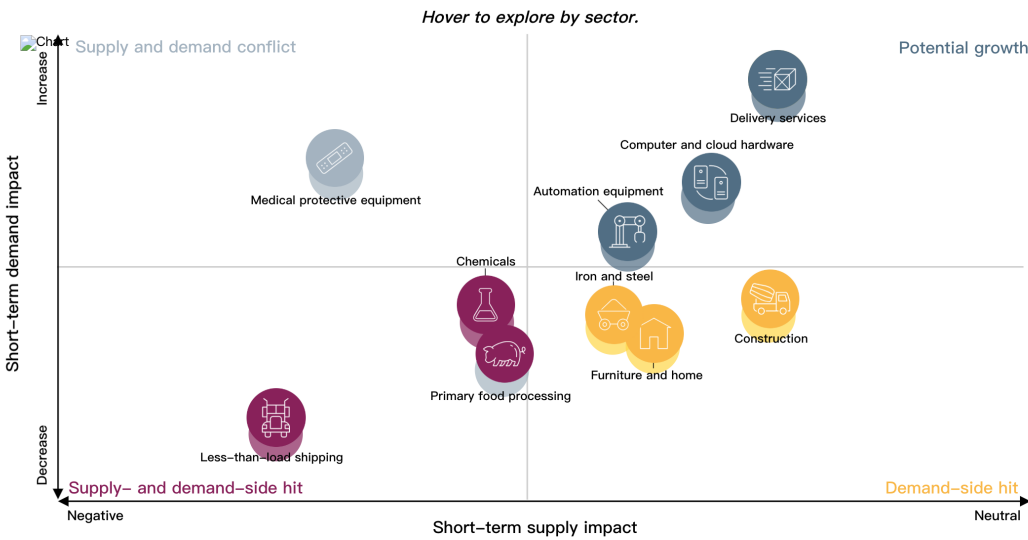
Hover to explore by sector.

Chart

Supply and demand conflict

Potential growth

Increase

Short-term demand impact

Decrease

Delivery services

Computer and cloud hardware

Medical protective equipment

Automation equipment

Chemicals

Iron and steel

Construction

Furniture and home

Primary food processing

Less-than-load shipping

Supply- and demand-side hit

Demand-side hit

Negative

Short-term supply impact

Neutral